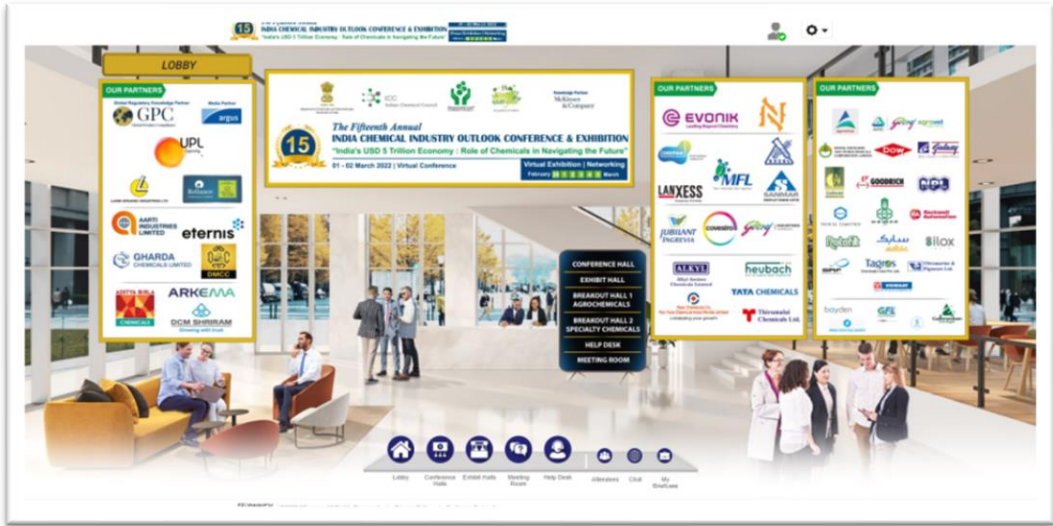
15 INDIA CHEMICAL INDUSTRY OUTLOOK CONFERENCE & EXHIBITION
"India's USD 5 Trillion Economy : Role of Chemicals in Navigating the Future"

LOBBY

OUR PARTNERS
Global Regulatory Knowledge Partner
GPC
Media Partner
argus
UPL
RelChem
AARTI INDUSTRIES LIMITED
eternis
GHARDA CHEMICALS LIMITED
DMCC
ADITYA BIRLA
ARKEMA
DCM SHRIRAM

ICC Indian Chemical Council
Knowledge Partner McKinsey & Company
15
The Fifteenth Annual
INDIA CHEMICAL INDUSTRY OUTLOOK CONFERENCE & EXHIBITION
"India's USD 5 Trillion Economy : Role of Chemicals in Navigating the Future"
01 - 02 March 2022 | Virtual Conference
Virtual Exhibition | Networking
February March

OUR PARTNERS
EVONIK
Leading Beyond Chemistry
MFL
LANXESS
SANMAR
JUBILANT INGREVIA
COVESTRO
ALKYL
heubach
TATA CHEMICALS
Thirumalai Chemicals Ltd.

OUR PARTNERS
DOW
GOODRICH
Tagros
Silox
boyden

CONFERENCE HALL
EXHIBIT HALL
BREAKOUT HALL 1 AGROCHEMICALS
BREAKOUT HALL 2 SPECIALTY CHEMICALS
HELP DESK
MEETING ROOM

Lobby
Conference Halls
Exhibit Halls
Meeting Room
Help Desk
Attendees
Chat
My Briefcase